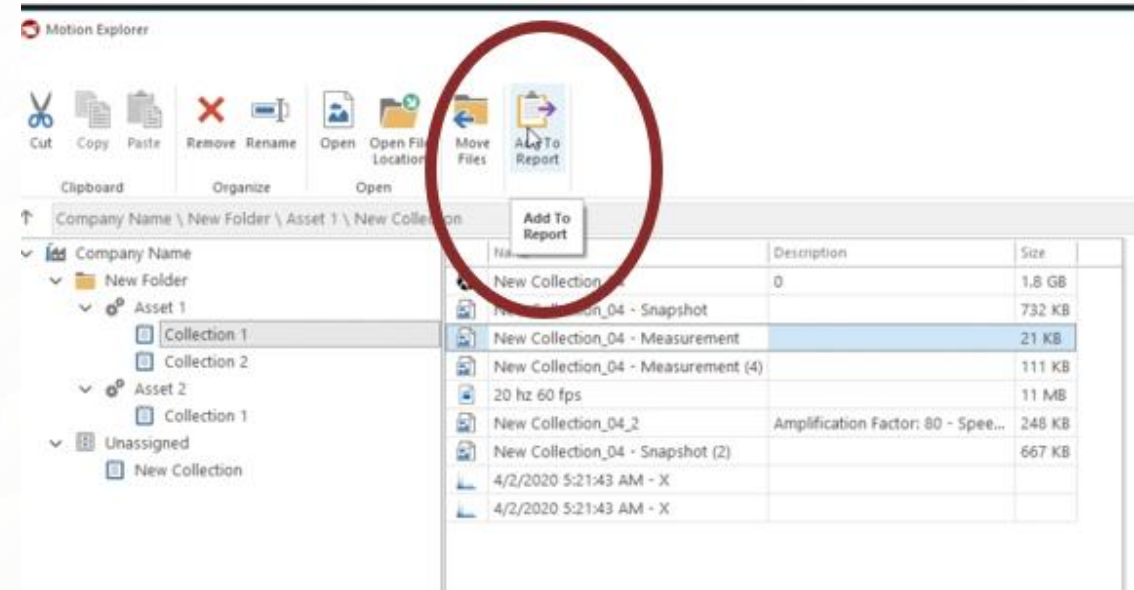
Motion Explorer

Cut Copy Paste
Clipboard

Remove Rename
Organize

Open Open File Location
Open

Move Files

Add To Report

Company Name \ New Folder \ Asset 1 \ New Collection

Add To Report

Company Name
New Folder
Asset 1
Collection 1
Collection 2
Asset 2
Collection 1
Unassigned
New Collection

| Name | Description | Size |
|---|---|---|
| New Collection_04 | 0 | 1.8 GB |
| New Collection_04 - Snapshot | | 732 KB |
| New Collection_04 - Measurement | | 21 KB |
| New Collection_04 - Measurement (4) | | 111 KB |
| 20 hz 60 fps | | 11 MB |
| New Collection_04_2 | Amplification Factor: 80 - Spee... | 248 KB |
| New Collection_04 - Snapshot (2) | | 667 KB |
| 4/2/2020 5:21:43 AM - X | | |
| 4/2/2020 5:21:43 AM - X | | |